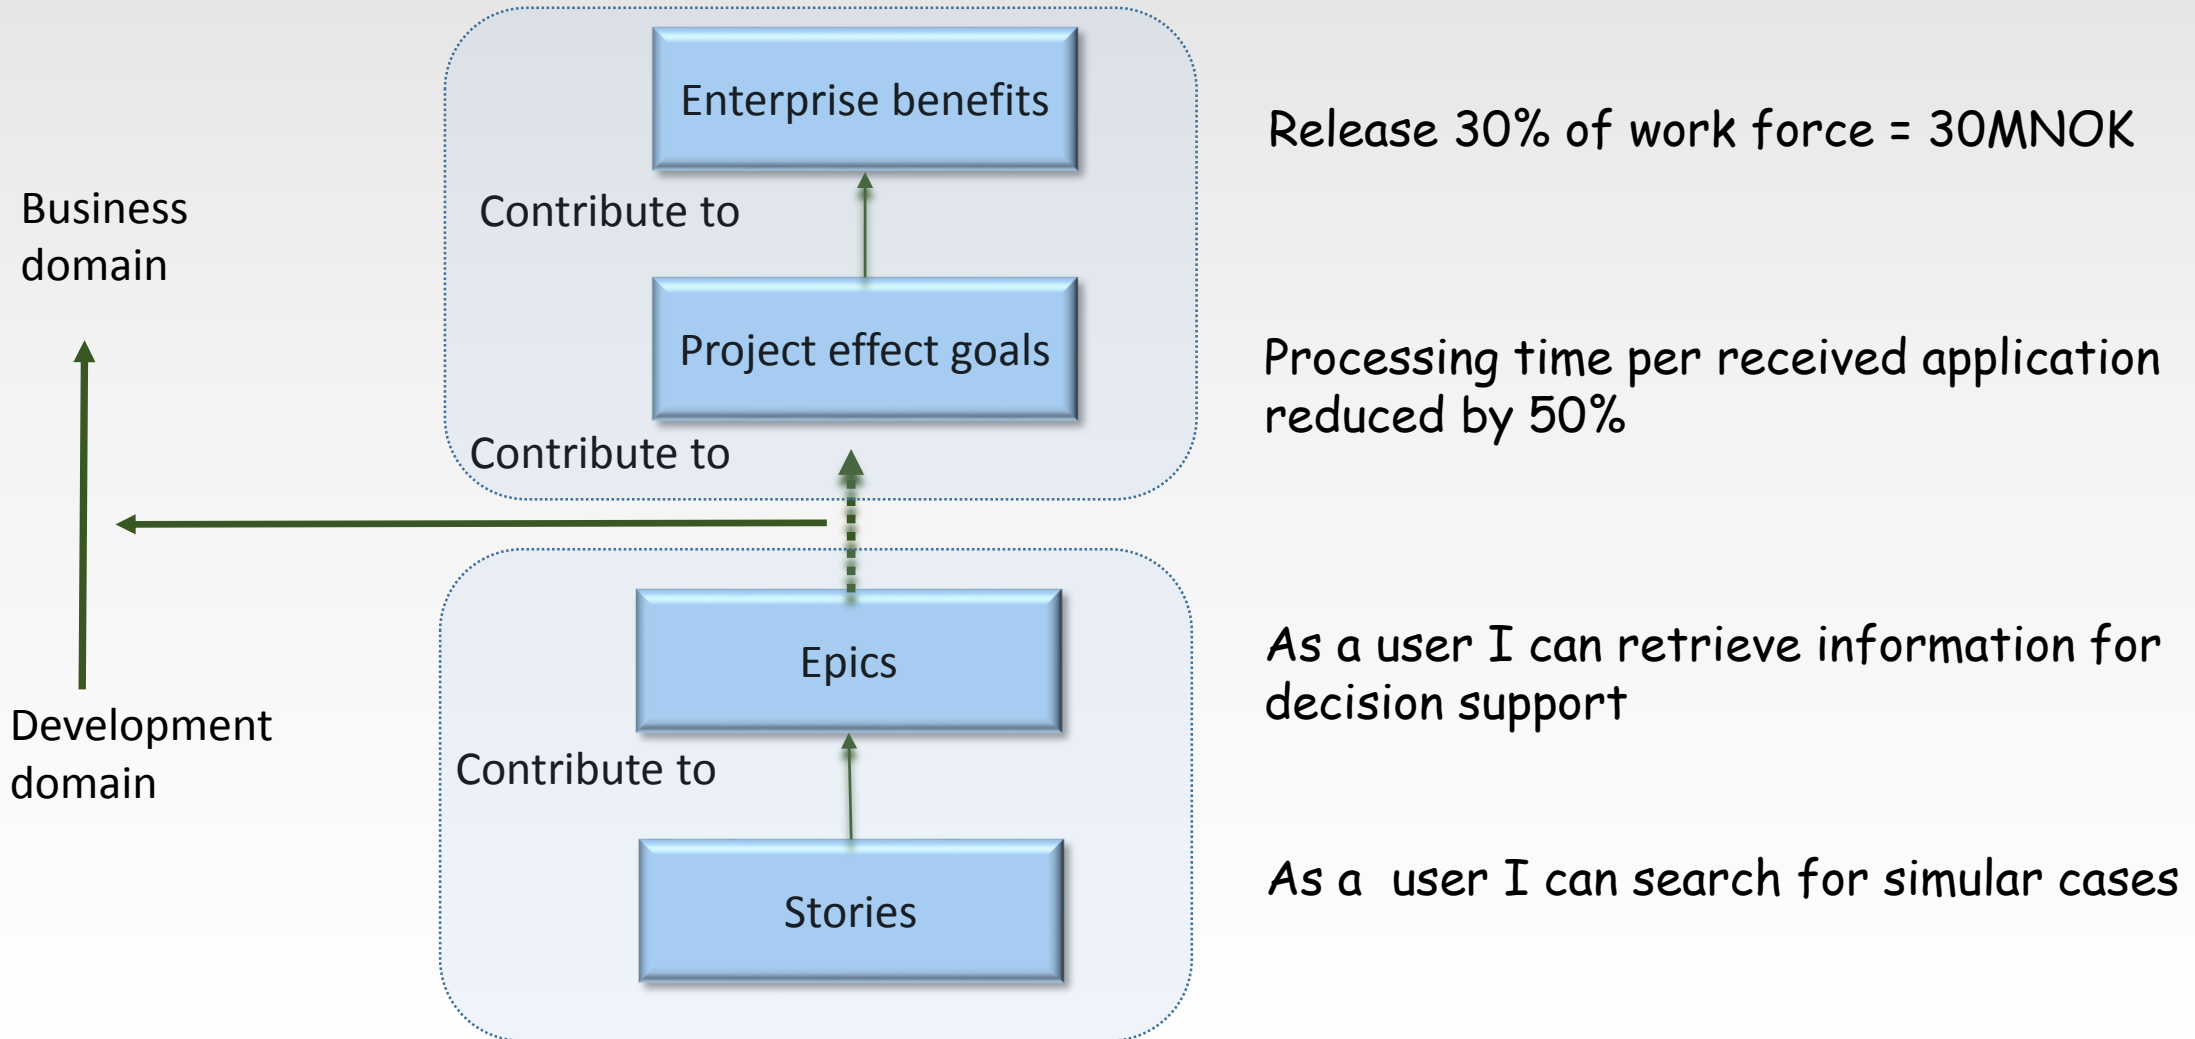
Business domain

Development domain

Enterprise benefits

Contribute to

Project effect goals

Contribute to

Epics

Contribute to

Stories

Release 30% of work force = 30MNOK

Processing time per received application reduced by 50%

As a user I can retrieve information for decision support

As a  user I can search for simular cases